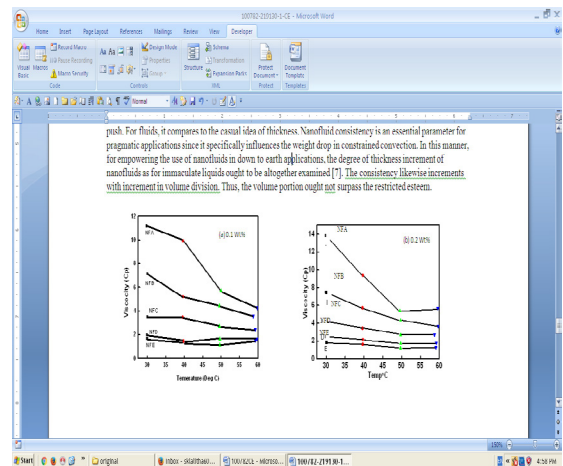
100702-210130-1-CE - Microsoft Word

Home Insert Page Layout References Mailings Review View Developer

Visual Basic Macros Record Macro Pause Recording Macro Security Code

Design Mode Properties Group Controls

Structure Schema Transformation Expansion Packs XML

Protect Document Protect

Document Template Templates

Normal

push. For fluids, it compares to the casual idea of thickness. Nanofluid consistency is an essential parameter for pragmatic applications since it specifically influences the weight drop in constrained convection. In this manner, for empowering the use of nanofluids in down to earth applications, the degree of thickness increment of nanofluids as for immaculate liquids ought to be altogether examined [7]. The consistency likewise increments with increment in volume division. Thus, the volume portion ought not surpass the restricted esteem.

(a) 0.1 Wt%

NFA

NFB

NFC

NFD

NFE

Viscosity (Cp)

Temerature (Deg C)

12 10 8 6 4 2 0

30 35 40 45 50 55 60

(b) 0.2 Wt%

NFA

NFB

NFC

NFD

NFE

Viscosity (Cp)

Temp°C

14 12 10 8 6 4 2 0

30 35 40 45 50 55 60

150%

Start original Inbox - skalithaso... 100702E - Microso... 100702-210130-1...

4:58 PM